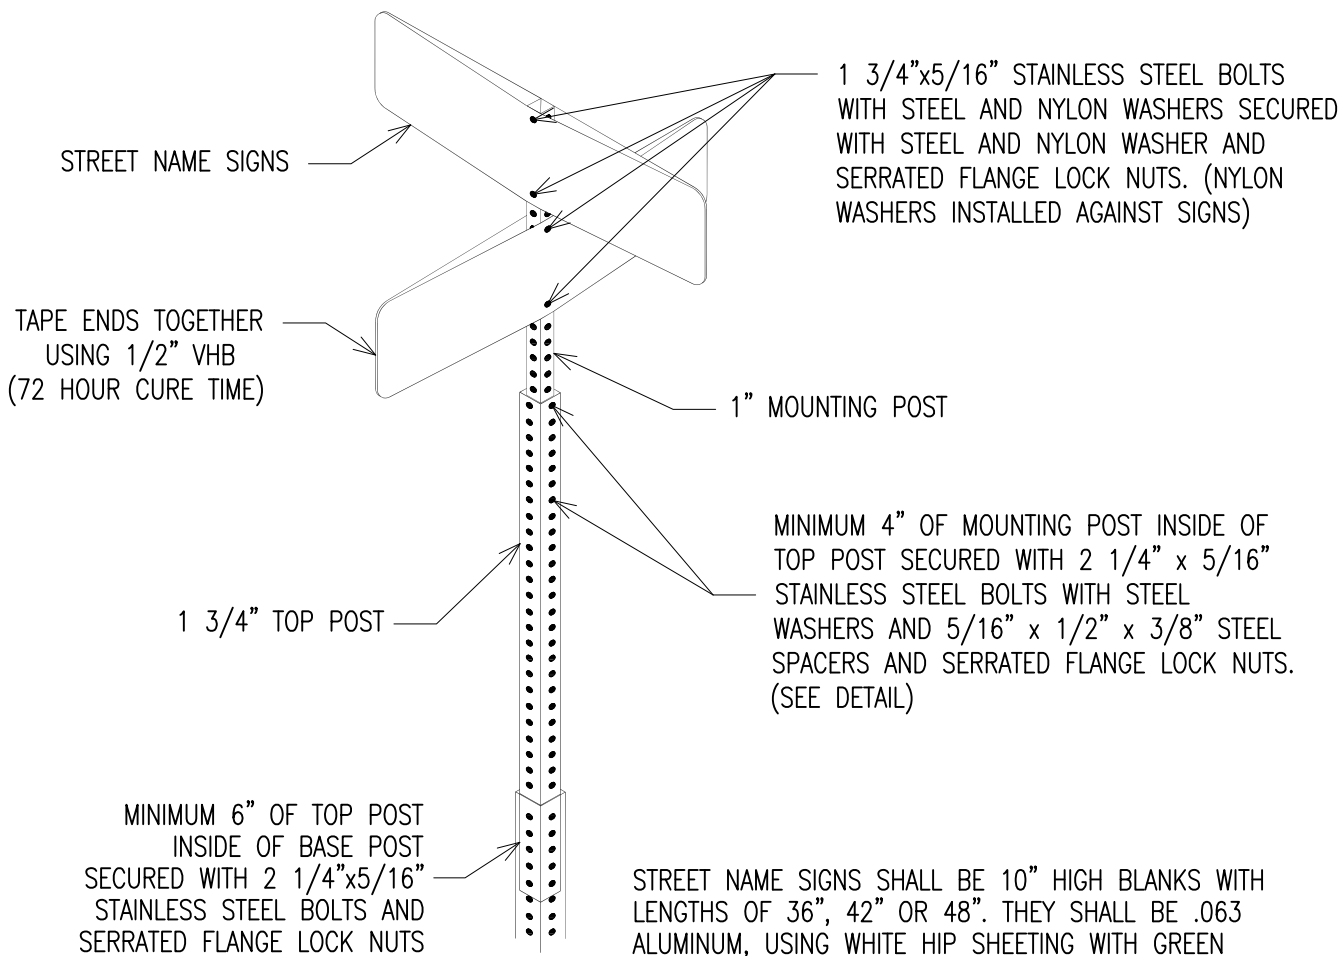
1 3/4"x5/16" STAINLESS STEEL BOLTS WITH STEEL AND NYLON WASHERS SECURED WITH STEEL AND NYLON WASHER AND SERRATED FLANGE LOCK NUTS. (NYLON WASHERS INSTALLED AGAINST SIGNS)

STREET NAME SIGNS

TAPE ENDS TOGETHER USING 1/2" VHB (72 HOUR CURE TIME)

1" MOUNTING POST

MINIMUM 4" OF MOUNTING POST INSIDE OF TOP POST SECURED WITH 2 1/4" x 5/16" STAINLESS STEEL BOLTS WITH STEEL WASHERS AND 5/16" x 1/2" x 3/8" STEEL SPACERS AND SERRATED FLANGE LOCK NUTS. (SEE DETAIL)

1 3/4" TOP POST

MINIMUM 6" OF TOP POST INSIDE OF BASE POST SECURED WITH 2 1/4"x5/16" STAINLESS STEEL BOLTS AND SERRATED FLANGE LOCK NUTS

STREET NAME SIGNS SHALL BE 10" HIGH BLANKS WITH LENGTHS OF 36", 42" OR 48". THEY SHALL BE .063 ALUMINUM, USING WHITE HIP SHEETING WITH GREEN